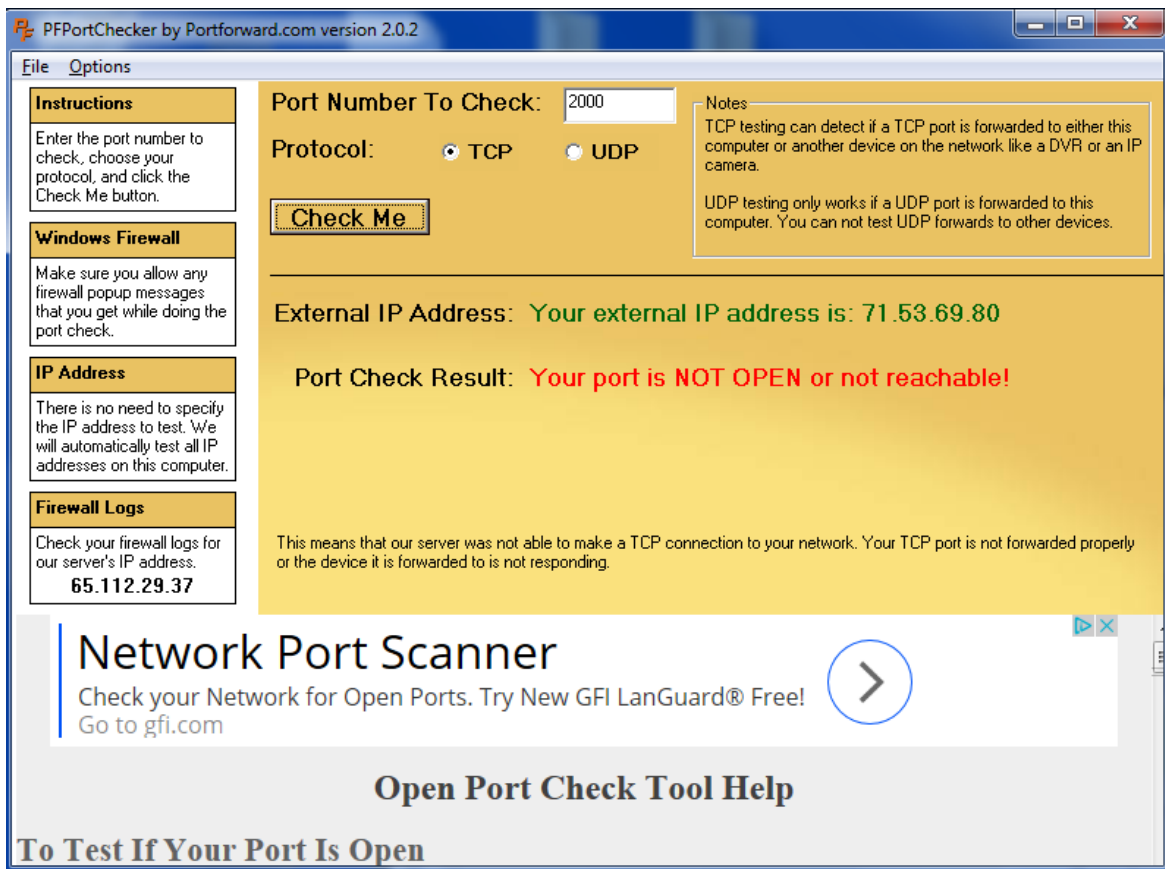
PFPortChecker by Portforward.com version 2.0.2

File Options

Instructions

Enter the port number to check, choose your protocol, and click the Check Me button.

Windows Firewall

Make sure you allow any firewall popup messages that you get while doing the port check.

IP Address

There is no need to specify the IP address to test. We will automatically test all IP addresses on this computer.

Firewall Logs

Check your firewall logs for our server's IP address.
65.112.29.37

Port Number To Check: 2000

Protocol: TCP UDP

Check Me

Notes
TCP testing can detect if a TCP port is forwarded to either this computer or another device on the network like a DVR or an IP camera.

UDP testing only works if a UDP port is forwarded to this computer. You can not test UDP forwards to other devices.

External IP Address: Your external IP address is: 71.53.69.80

Port Check Result: Your port is NOT OPEN or not reachable!

This means that our server was not able to make a TCP connection to your network. Your TCP port is not forwarded properly or the device it is forwarded to is not responding.

Network Port Scanner
Check your Network for Open Ports. Try New GFI LanGuard® Free!
Go to gfi.com

Open Port Check Tool Help

To Test If Your Port Is Open